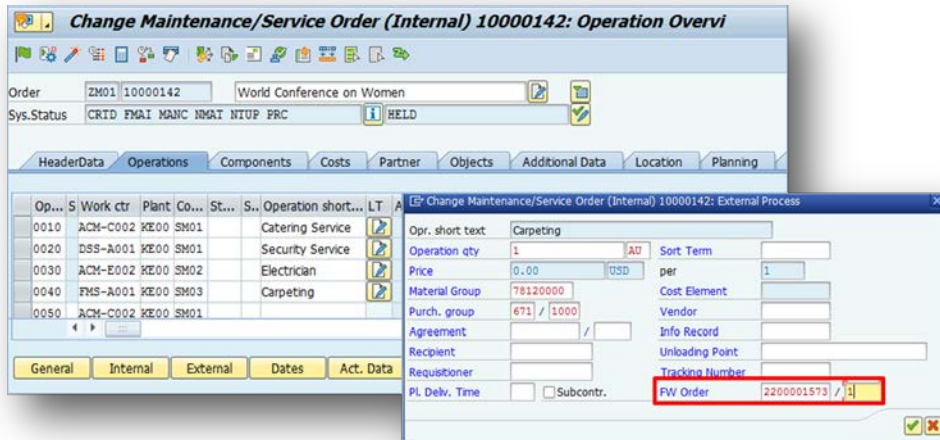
Change Maintenance/Service Order (Internal) 10000142: Operation Overvi

Order ZM01 10000142 World Conference on Women
Sys.Status CRTD FMAI MANC NMAT NTUP PRC HELD

HeaderData Operations Components Costs Partner Objects Additional Data Location Planning

| Op... | S | Work ctr | Plant | Co... | St... | S... | Operation short... | LT | A |
|---|---|---|---|---|---|---|---|---|---|
| 0010 | | ACM-C002 | KE00 | SM01 | | | Catering Service | | |
| 0020 | | DSS-A001 | KE00 | SM01 | | | Security Service | | |
| 0030 | | ACM-E002 | KE00 | SM02 | | | Electrician | | |
| 0040 | | FMS-A001 | KE00 | SM03 | | | Carpeting | | |
| 0050 | | ACM-C002 | KE00 | SM01 | | | | | |

General Internal External Dates Act. Data

Change Maintenance/Service Order (Internal) 10000142: External Process

Opr. short text Carpeting
Operation qty 1 AU Sort Term
Price 0.00 USD per 1
Material Group 78120000 Cost Element
Purch. group 671 / 1000 Vendor
Agreement / Info Record
Recipient Unloading Point
Requisitioner Tracking Number
Pl. Deliv. Time Subcontr. FW Order 2200001573 / 1